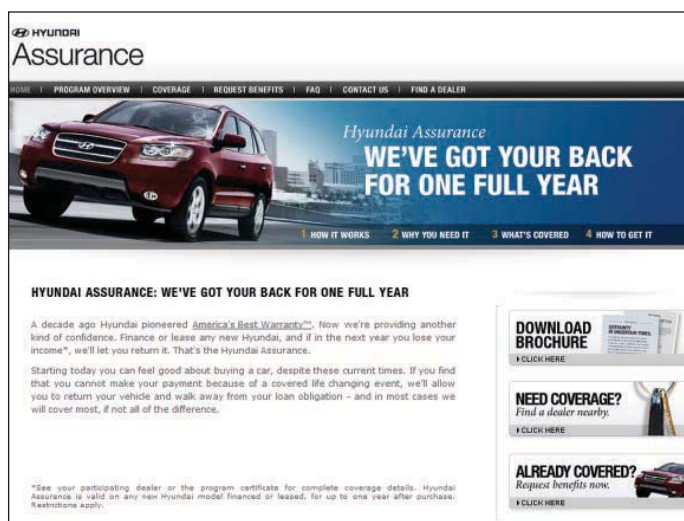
HYUNDAI
Assurance

HOME | PROGRAM OVERVIEW | COVERAGE | REQUEST BENEFITS | FAQ | CONTACT US | FIND A DEALER

Hyundai Assurance
WE'VE GOT YOUR BACK FOR ONE FULL YEAR

1 HOW IT WORKS 2 WHY YOU NEED IT 3 WHAT'S COVERED 4 HOW TO GET IT

HYUNDAI ASSURANCE: WE'VE GOT YOUR BACK FOR ONE FULL YEAR

A decade ago Hyundai pioneered America's Best Warranty™. Now we're providing another kind of confidence. Finance or lease any new Hyundai, and if in the next year you lose your income*, we'll let you return it. That's the Hyundai Assurance.

Starting today you can feel good about buying a car, despite these current times. If you find that you cannot make your payment because of a covered life changing event, we'll allow you to return your vehicle and walk away from your loan obligation - and in most cases we will cover most, if not all of the difference.

*See your participating dealer or the program certificate for complete coverage details. Hyundai Assurance is valid on any new Hyundai model financed or leased, for up to one year after purchase. Restrictions apply.

DOWNLOAD BROCHURE
▸CLICK HERE

NEED COVERAGE?
Find a dealer nearby.
▸CLICK HERE

ALREADY COVERED?
Request benefits now.
▸CLICK HERE